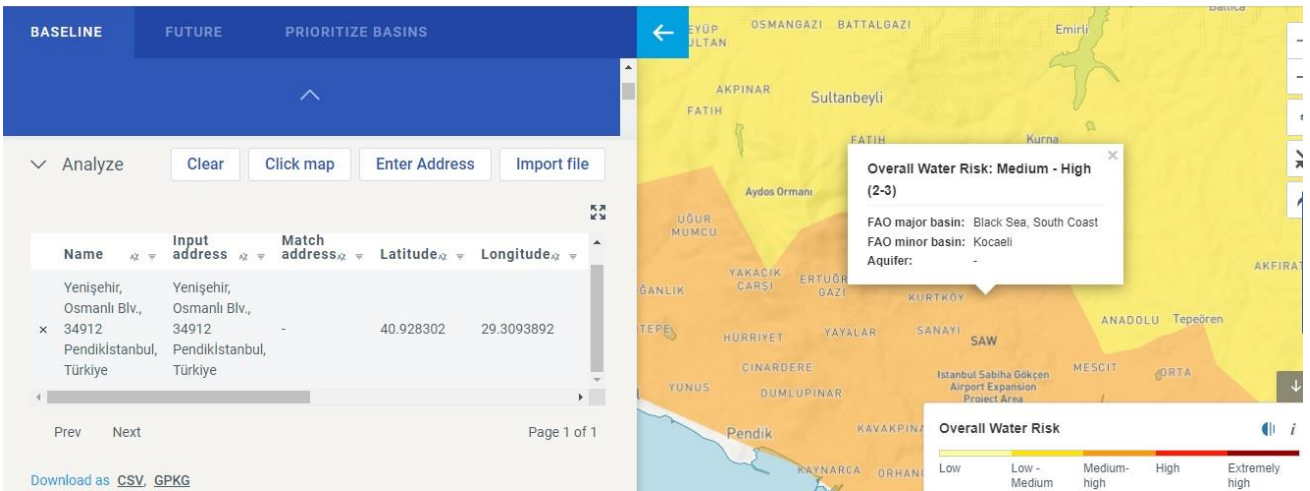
BASELINE FUTURE PRIORITIZE BASINS

Analyze Clear Click map Enter Address Import file

| Name | Input address | Match address | Latitude | Longitude |
|---|---|---|---|---|
| × Yenişehir, Osmanlı Blv., 34912 Pendikİstanbul, Türkiye | Yenişehir, Osmanlı Blv., 34912 Pendikİstanbul, Türkiye | - | 40.928302 | 29.3093892 |

Prev Next Page 1 of 1

Download as CSV, GPKG

EYÜP SULTAN OSMANGAZI BATTALGAZI Emirli AKPINAR Sultanbeyli FATIH FATIH Kurna Aydos Ormanı UĞUR MUMCU YAKACIK CARSI ERTUĞRUL GAZI KURTKÖY AKFIRAT GANLIK TEPE HURRIYET YAYALAR SANAYI SAW ANADOLU Tepeören CINARDERE MESCIT ORTA YUNUS DUMLUPINAR İstanbul Sabiha Gökçen Airport Expansion Project Area Pendik KAVAKPINAR KAYNARCA ORHANLI

Overall Water Risk: Medium - High (2-3)
FAO major basin: Black Sea, South Coast
FAO minor basin: Kocaeli
Aquifer: -

Overall Water Risk
Low Low - Medium Medium-high High Extremely high